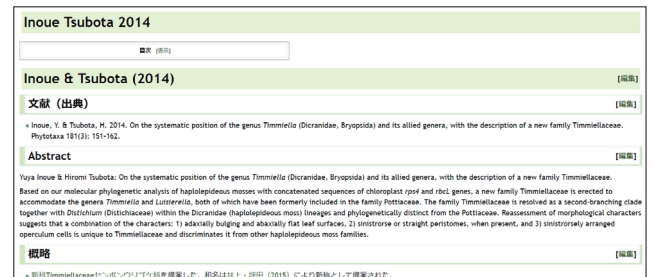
Inoue Tsubota 2014

目次 [表示]

Inoue & Tsubota (2014)

[編集]

文献（出典）

[編集]

• Inoue, Y. & Tsubota, H. 2014. On the systematic position of the genus *Timmiella* (Dicranidae, Bryopsida) and its allied genera, with the description of a new family Timmiellaceae. Phytotaxa 181(3): 151-162.

Abstract

[編集]

Yuya Inoue & Hiromi Tsubota: On the systematic position of the genus *Timmiella* (Dicranidae, Bryopsida) and its allied genera, with the description of a new family Timmiellaceae.

Based on our molecular phylogenetic analysis of haplolepideous mosses with concatenated sequences of chloroplast *rps4* and *rbcL* genes, a new family Timmiellaceae is erected to accommodate the genera *Timmiella* and *Luisierella*, both of which have been formerly included in the family Pottiaceae. The family Timmiellaceae is resolved as a second-branching clade together with *Distichium* (Distichiaceae) within the Dicranidae (haplolepideous moss) lineages and phylogenetically distinct from the Pottiaceae. Reassessment of morphological characters suggests that a combination of the characters: 1) adaxially bulging and abaxially flat leaf surfaces, 2) sinistrorse or straight peristomes, when present, and 3) sinistrorsely arranged operculum cells is unique to Timmiellaceae and discriminates it from other haplolepideous moss families.

概略

[編集]

• 新科Timmiellaceaeセンボンウリゴケ科を提案した。和名は井上・坪田（2015）により新称として提案された。